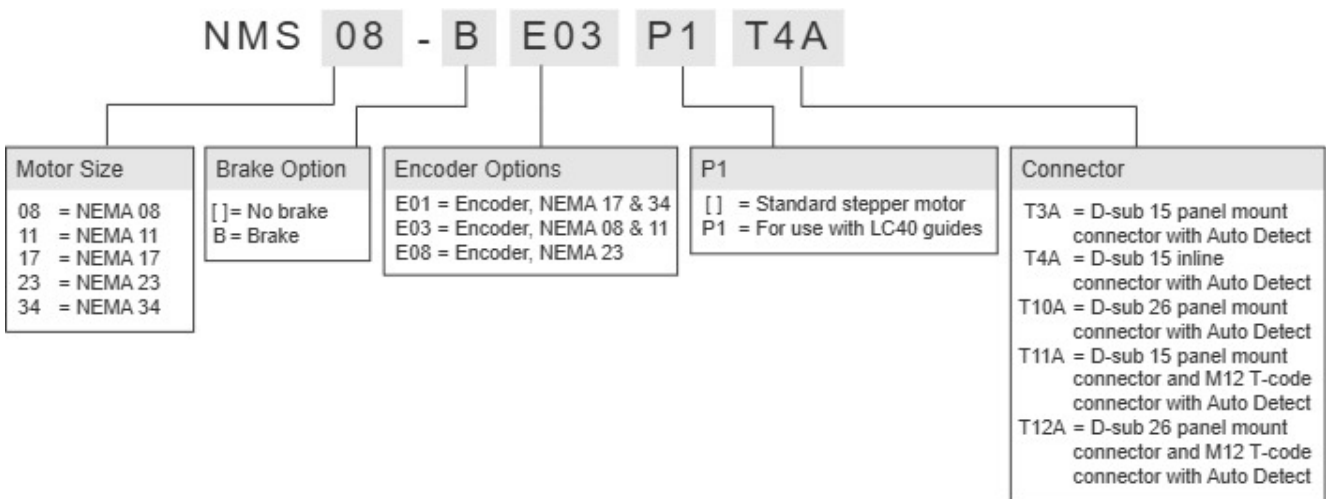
NMS 08 - B E03 P1 T4A

Motor Size
08 = NEMA 08
11 = NEMA 11
17 = NEMA 17
23 = NEMA 23
34 = NEMA 34

Brake Option
[ ]= No brake
B = Brake

Encoder Options
E01 = Encoder, NEMA 17 & 34
E03 = Encoder, NEMA 08 & 11
E08 = Encoder, NEMA 23

P1
[ ] = Standard stepper motor
P1 = For use with LC40 guides

Connector
T3A = D-sub 15 panel mount connector with Auto Detect
T4A = D-sub 15 inline connector with Auto Detect
T10A = D-sub 26 panel mount connector with Auto Detect
T11A = D-sub 15 panel mount connector and M12 T-code connector with Auto Detect
T12A = D-sub 26 panel mount connector and M12 T-code connector with Auto Detect